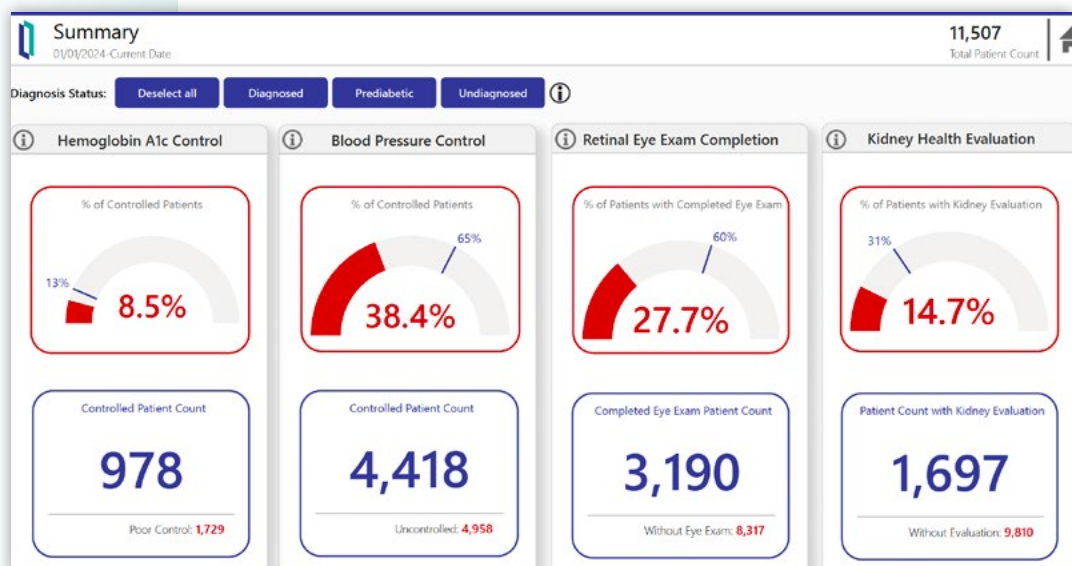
Summary
01/01/2024-Current Date

11,507
Total Patient Count

Diagnosis Status: Deselect all Diagnosed Prediabetic Undiagnosed

Hemoglobin A1c Control

% of Controlled Patients

13%

8.5%

Controlled Patient Count

978

Poor Control: 1,729

Blood Pressure Control

% of Controlled Patients

65%

38.4%

Controlled Patient Count

4,418

Uncontrolled: 4,958

Retinal Eye Exam Completion

% of Patients with Completed Eye Exam

60%

27.7%

Completed Eye Exam Patient Count

3,190

Without Eye Exam: 8,317

Kidney Health Evaluation

% of Patients with Kidney Evaluation

31%

14.7%

Patient Count with Kidney Evaluation

1,697

Without Evaluation: 9,810